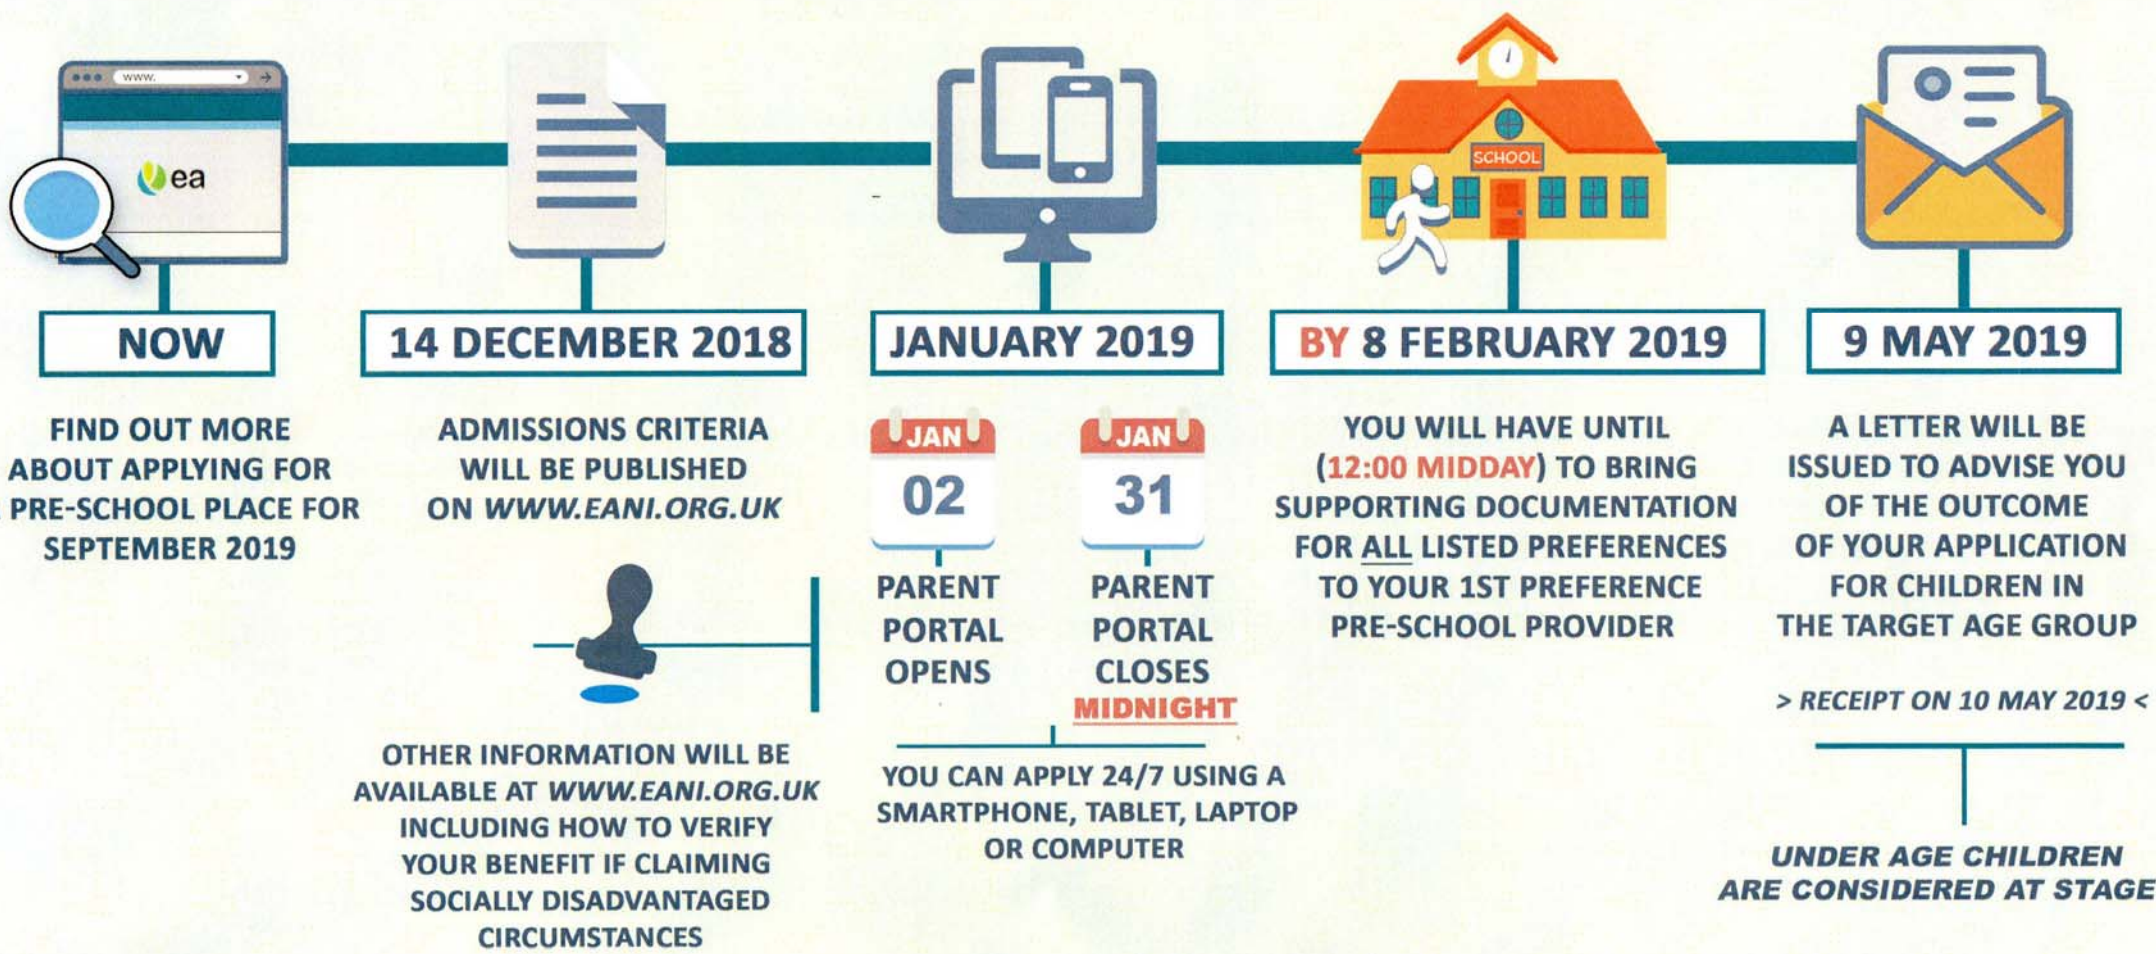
www.

ea

SCHOOL

NOW

FIND OUT MORE ABOUT APPLYING FOR PRE-SCHOOL PLACE FOR SEPTEMBER 2019

14 DECEMBER 2018

ADMISSIONS CRITERIA WILL BE PUBLISHED ON WWW.EANI.ORG.UK

OTHER INFORMATION WILL BE AVAILABLE AT WWW.EANI.ORG.UK INCLUDING HOW TO VERIFY YOUR BENEFIT IF CLAIMING SOCIALLY DISADVANTAGED CIRCUMSTANCES

JANUARY 2019

JAN 02

PARENT PORTAL OPENS

JAN 31

PARENT PORTAL CLOSES MIDNIGHT

YOU CAN APPLY 24/7 USING A SMARTPHONE, TABLET, LAPTOP OR COMPUTER

BY 8 FEBRUARY 2019

YOU WILL HAVE UNTIL (12:00 MIDDAY) TO BRING SUPPORTING DOCUMENTATION FOR ALL LISTED PREFERENCES TO YOUR 1ST PREFERENCE PRE-SCHOOL PROVIDER

9 MAY 2019

A LETTER WILL BE ISSUED TO ADVISE YOU OF THE OUTCOME OF YOUR APPLICATION FOR CHILDREN IN THE TARGET AGE GROUP

> RECEIPT ON 10 MAY 2019 <

UNDER AGE CHILDREN ARE CONSIDERED AT STAGE